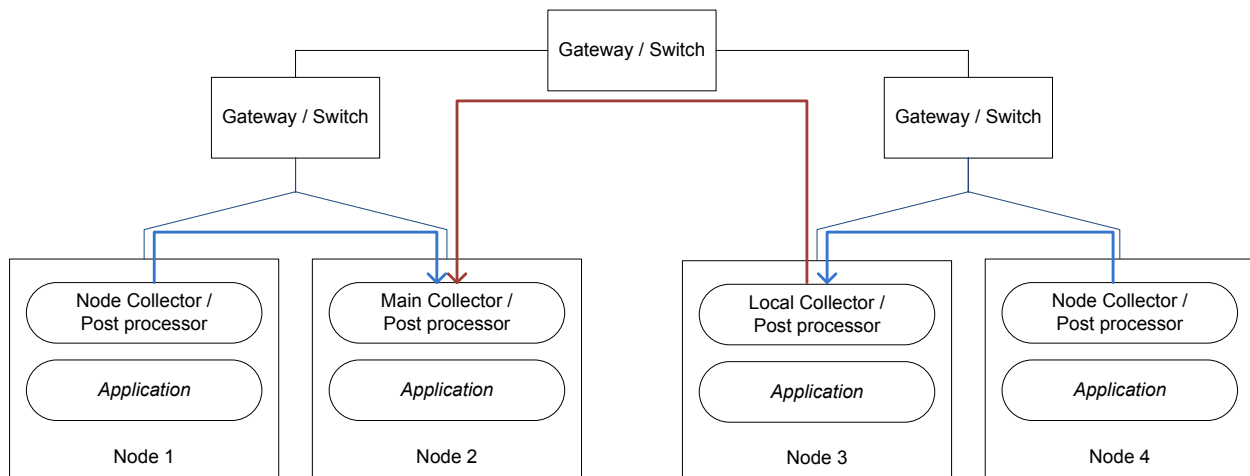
Gateway / Switch

Gateway / Switch

Gateway / Switch

Node Collector / Post processor

Application

Node 1

Main Collector / Post processor

Application

Node 2

Local Collector / Post processor

Application

Node 3

Node Collector / Post processor

Application

Node 4